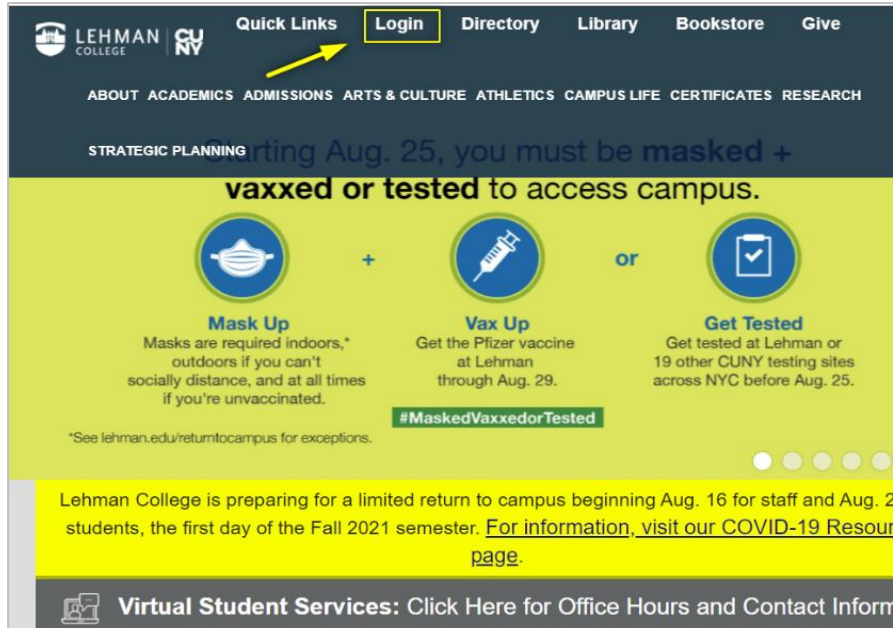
LEHMAN COLLEGE CUNY

Quick Links Login Directory Library Bookstore Give

ABOUT ACADEMICS ADMISSIONS ARTS & CULTURE ATHLETICS CAMPUS LIFE CERTIFICATES RESEARCH

STRATEGIC PLANNING

Starting Aug. 25, you must be masked + vaxxed or tested to access campus.

+ or

Mask Up
Masks are required indoors,* outdoors if you can't socially distance, and at all times if you're unvaccinated.

Vax Up
Get the Pfizer vaccine at Lehman through Aug. 29.

Get Tested
Get tested at Lehman or 19 other CUNY testing sites across NYC before Aug. 25.

#MaskedVaxxedorTested

*See lehman.edu/returntocampus for exceptions.

Lehman College is preparing for a limited return to campus beginning Aug. 16 for staff and Aug. 2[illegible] students, the first day of the Fall 2021 semester. For information, visit our COVID-19 Resou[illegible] page.

Virtual Student Services: Click Here for Office Hours and Contact Inform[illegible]